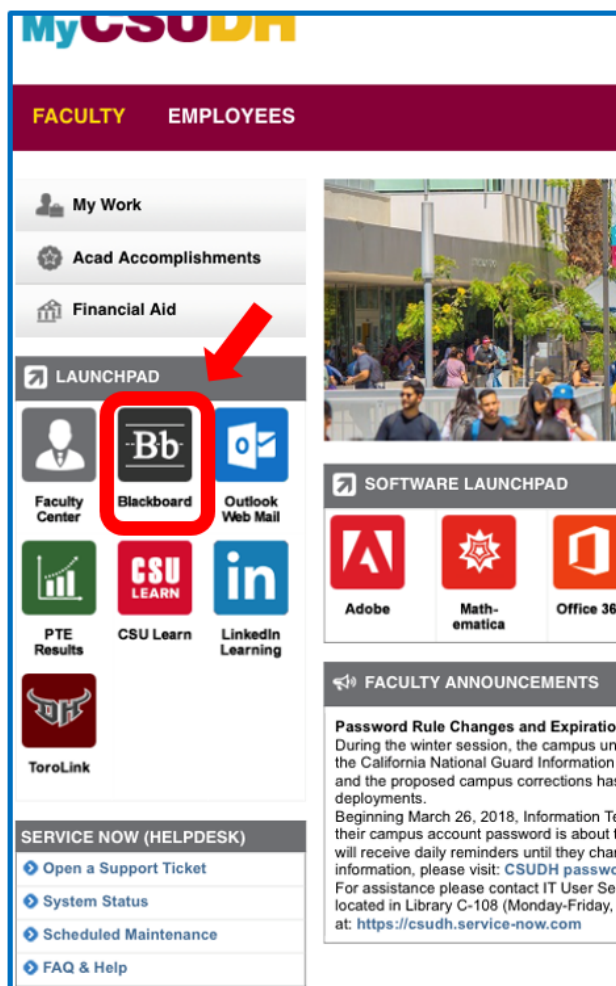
MyCSUDH

FACULTY EMPLOYEES

My Work

Acad Accomplishments

Financial Aid

LAUNCHPAD

Faculty Center

Bb

Blackboard

Outlook Web Mail

PTE Results

CSU LEARN

CSU Learn

in

LinkedIn Learning

ToroLink

SERVICE NOW (HELPDESK)

Open a Support Ticket

System Status

Scheduled Maintenance

FAQ & Help

SOFTWARE LAUNCHPAD

Adobe

Mathematica

Office 36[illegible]

FACULTY ANNOUNCEMENTS

Password Rule Changes and Expiratio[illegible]
During the winter session, the campus un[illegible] the California National Guard Information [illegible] and the proposed campus corrections has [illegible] deployments.
Beginning March 26, 2018, Information Te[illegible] their campus account password is about t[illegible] will receive daily reminders until they char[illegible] information, please visit: CSUDH passwo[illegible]
For assistance please contact IT User Se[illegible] located in Library C-108 (Monday-Friday, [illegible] at: https://csudh.service-now.com